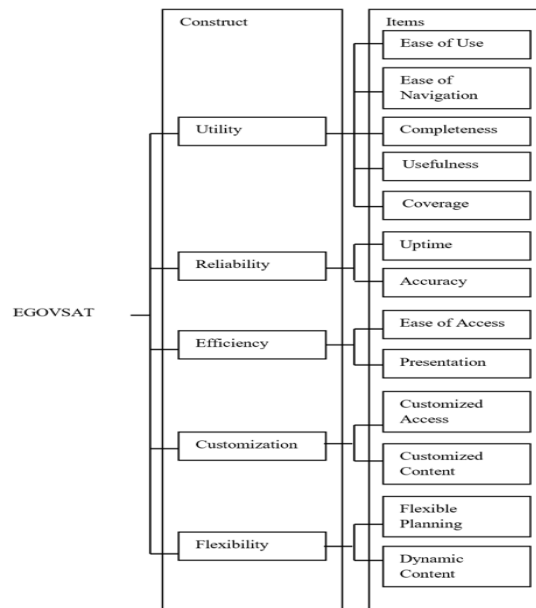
Construct

Items

EGOVSAT

Utility

Ease of Use

Ease of Navigation

Completeness

Usefulness

Coverage

Reliability

Uptime

Accuracy

Efficiency

Ease of Access

Presentation

Customization

Customized Access

Customized Content

Flexibility

Flexible Planning

Dynamic Content